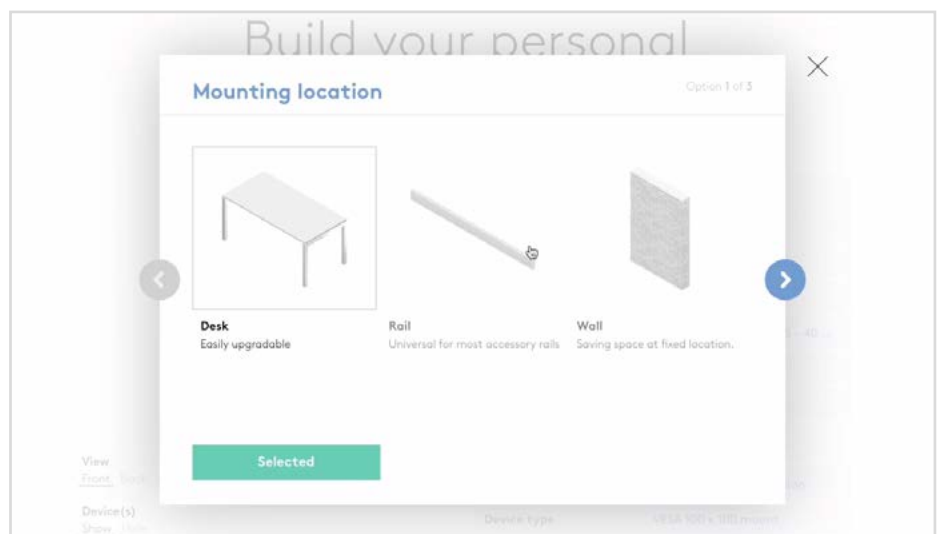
Build your personal

Mounting location

Option 1 of 3

Desk
Easily upgradable

Rail
Universal for most accessory rails

Wall
Saving space at fixed location.

Selected

View
Front

Device(s)
Show

Device type